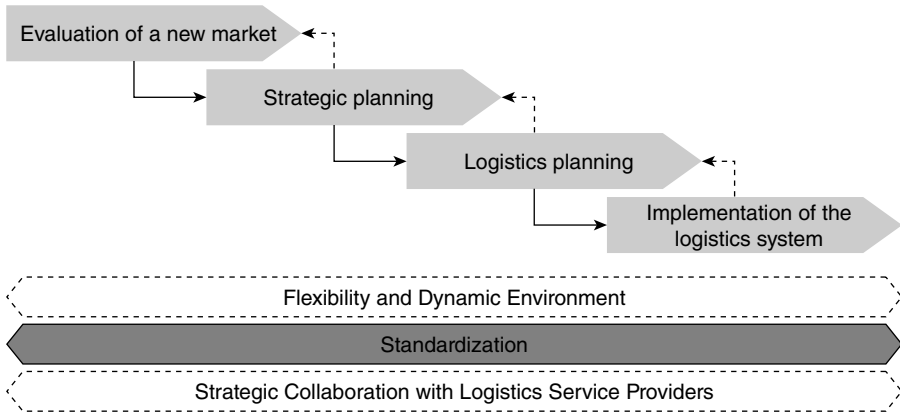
Evaluation of a new market

Strategic planning

Logistics planning

Implementation of the logistics system

Flexibility and Dynamic Environment

Standardization

Strategic Collaboration with Logistics Service Providers